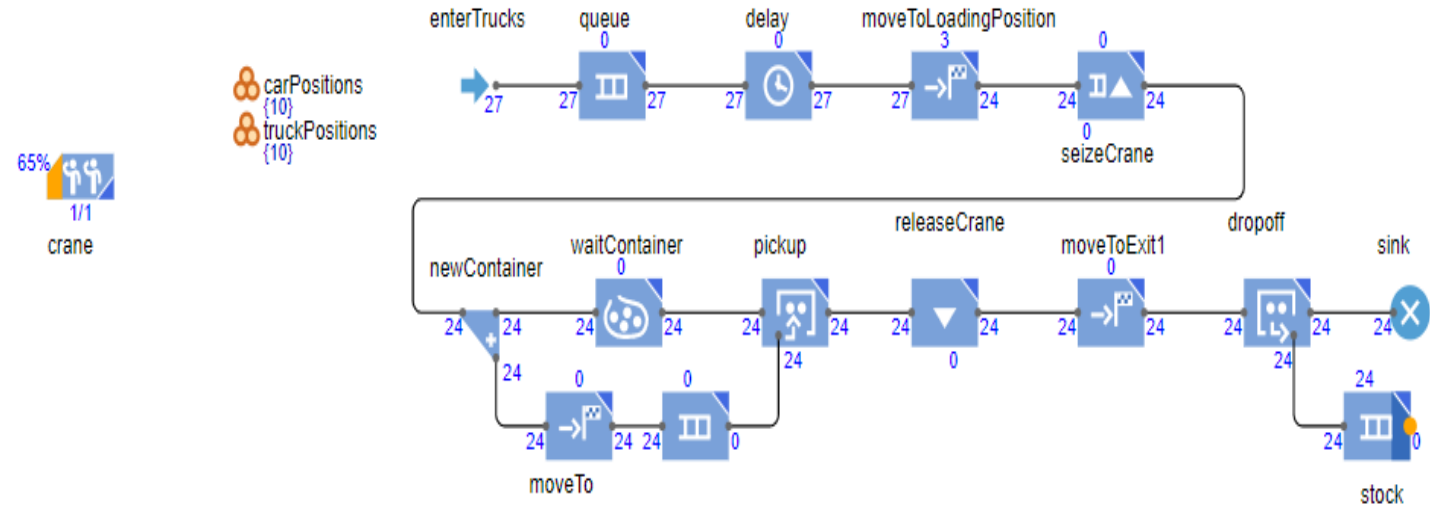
65%
1/1
crane

carPositions
{10}
truckPositions
{10}

enterTrucks
27

queue
0
27 27

delay
0
27 27

moveToLoadingPosition
3
27 24

0
24 24
0
seizeCrane

newContainer
24 24
24

waitContainer
0
24 24

pickup
24 24
24

releaseCrane
24 24
0

moveToExit1
0
24 24

dropoff
24 24
24

sink
24

0
24 24
moveTo

0
24 0

24
24 0
stock